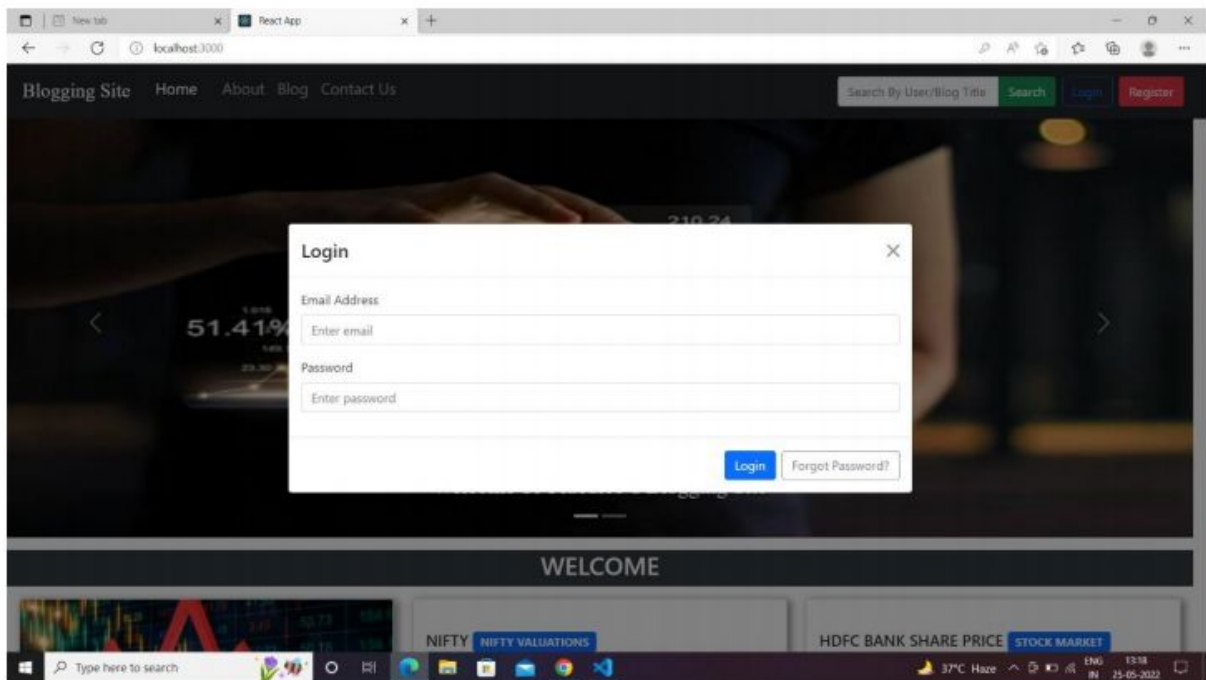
New tab
React App
localhost:3000

Blogging Site Home About Blog Contact Us
Search By User/Blog Title Search Login Register

310.24
51.41%

Login
Email Address
Enter email
Password
Enter password
Login Forgot Password?

WELCOME

NIFTY NIFTY VALUATIONS
HDFC BANK SHARE PRICE STOCK MARKET

Type here to search
37°C Haze ENG IN 13:18 25-05-2022